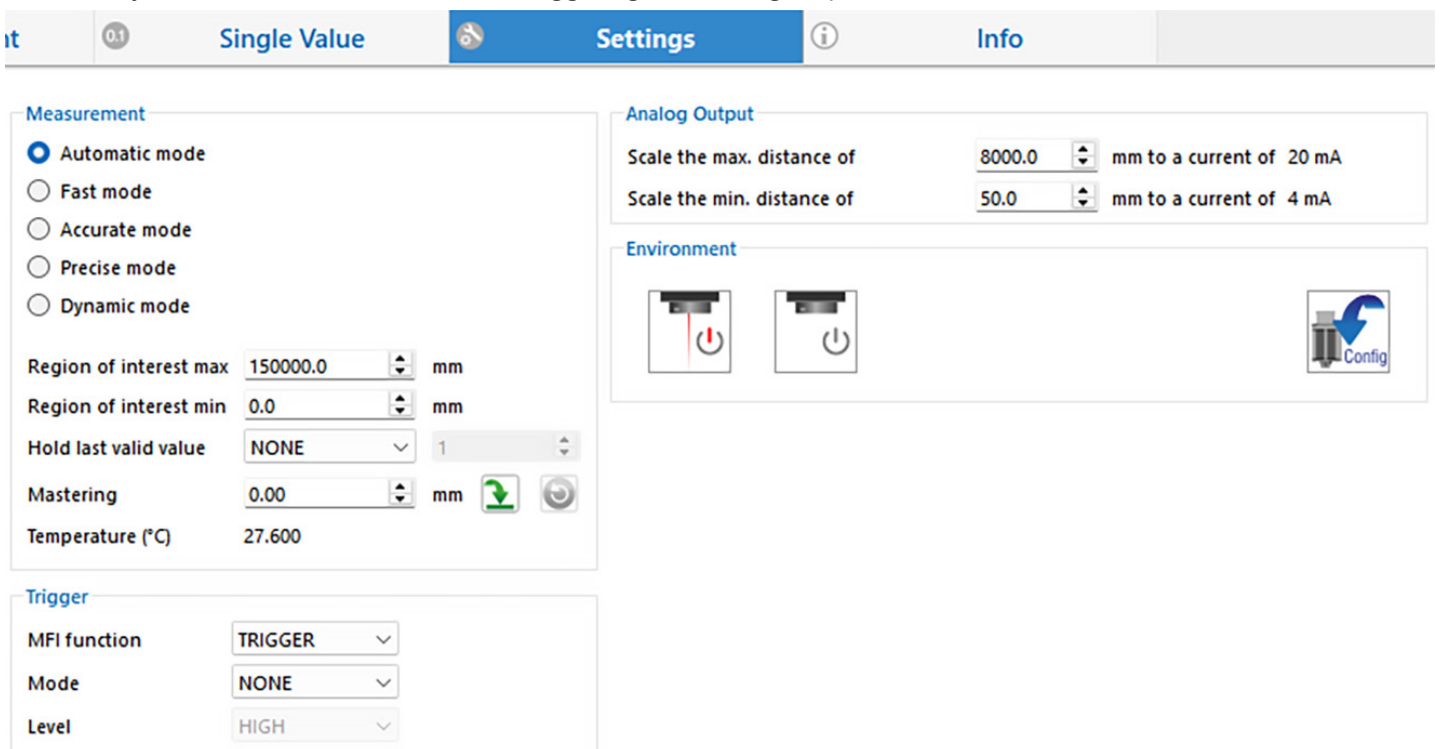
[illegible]t | 0.1 Single Value | Settings | Info

Measurement

Automatic mode

Fast mode

Accurate mode

Precise mode

Dynamic mode

Region of interest max 150000.0 mm

Region of interest min 0.0 mm

Hold last valid value NONE 1

Mastering 0.00 mm

Temperature (°C) 27.600

Trigger

MFI function TRIGGER

Mode NONE

Level HIGH

Analog Output

Scale the max. distance of 8000.0 mm to a current of 20 mA

Scale the min. distance of 50.0 mm to a current of 4 mA

Environment

Config